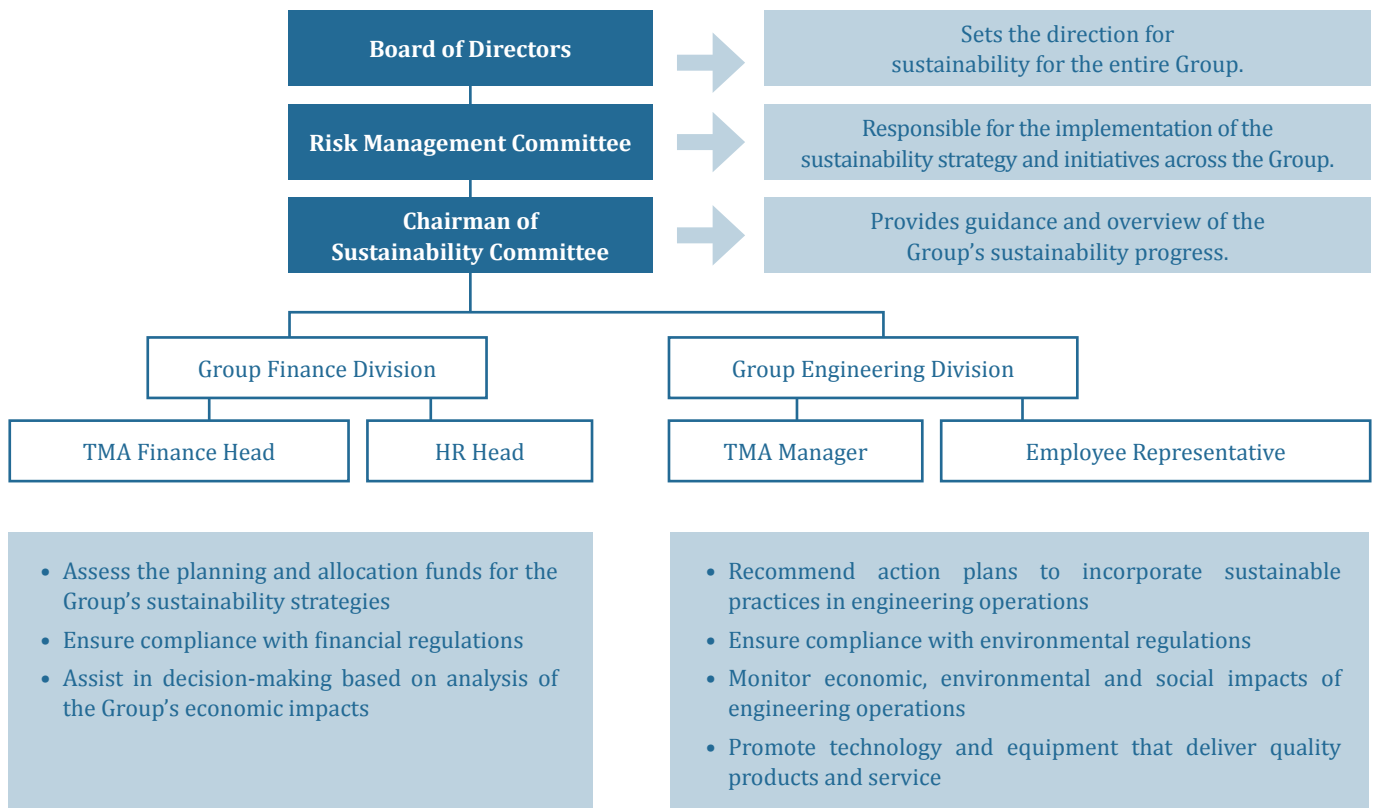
Board of Directors

Sets the direction for sustainability for the entire Group.

Risk Management Committee

Responsible for the implementation of the sustainability strategy and initiatives across the Group.

Chairman of Sustainability Committee

Provides guidance and overview of the Group's sustainability progress.

Group Finance Division

Group Engineering Division

TMA Finance Head

HR Head

TMA Manager

Employee Representative

• Assess the planning and allocation funds for the Group's sustainability strategies
• Ensure compliance with financial regulations
• Assist in decision-making based on analysis of the Group's economic impacts

• Recommend action plans to incorporate sustainable practices in engineering operations
• Ensure compliance with environmental regulations
• Monitor economic, environmental and social impacts of engineering operations
• Promote technology and equipment that deliver quality products and service